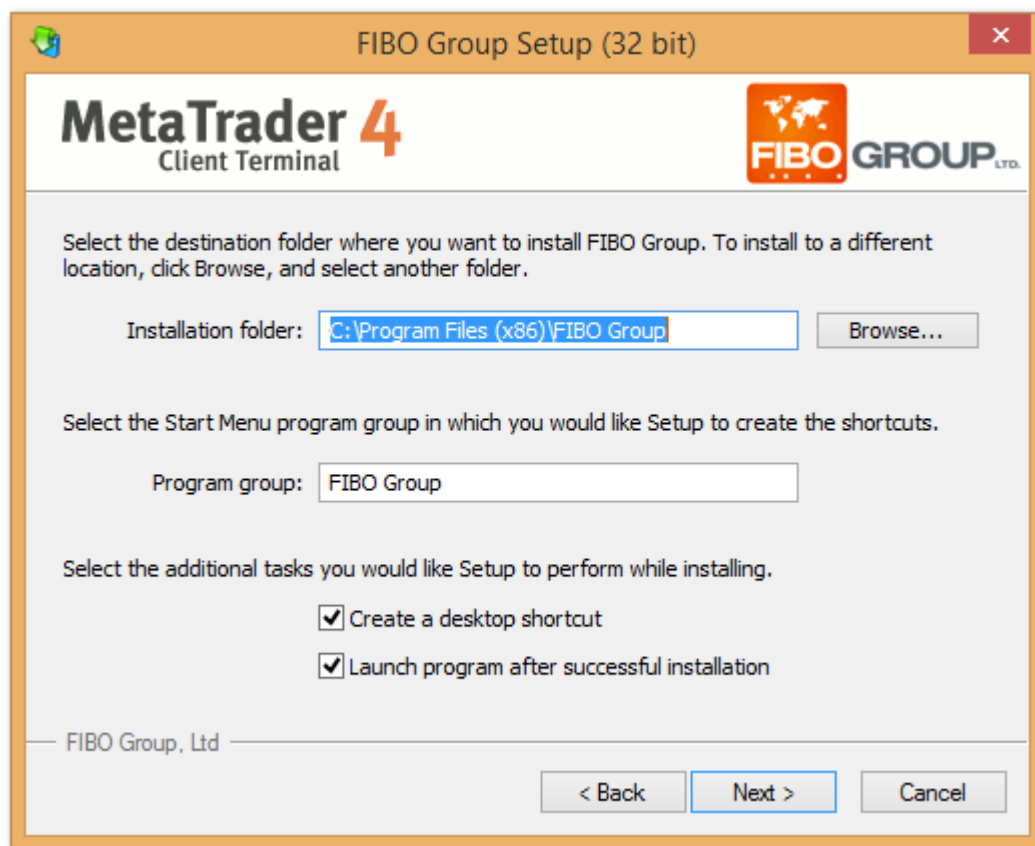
FIBO Group Setup (32 bit)

MetaTrader 4
Client Terminal

FIBO GROUP LTD.

Select the destination folder where you want to install FIBO Group. To install to a different location, click Browse, and select another folder.

Installation folder: C:\Program Files (x86)\FIBO Group Browse...

Select the Start Menu program group in which you would like Setup to create the shortcuts.

Program group: FIBO Group

Select the additional tasks you would like Setup to perform while installing.

Create a desktop shortcut

Launch program after successful installation

FIBO Group, Ltd

< Back Next > Cancel